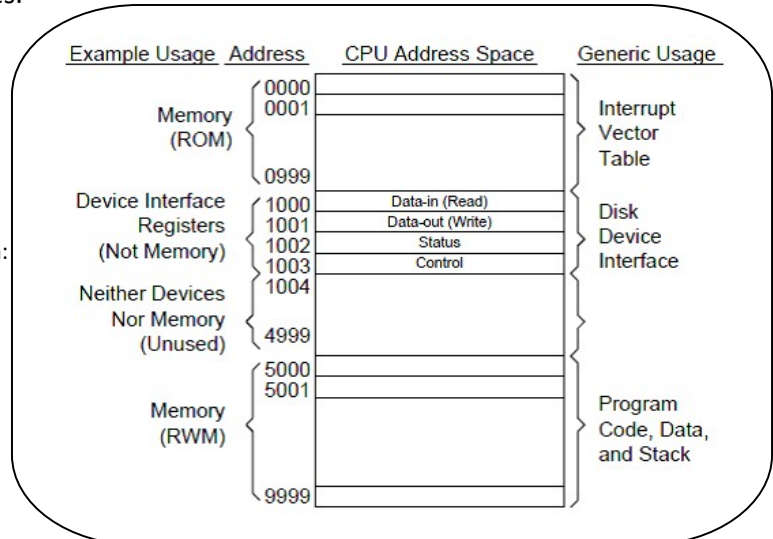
Example Usage Address CPU Address Space Generic Usage

Memory (ROM)
0000
0001
0999
Interrupt Vector Table

Device Interface Registers (Not Memory)
1000 Data-in (Read)
1001 Data-out (Write)
1002 Status
1003 Control
Disk Device Interface

Neither Devices Nor Memory (Unused)
1004
4999

Memory (RWM)
5000
5001
9999
Program Code, Data, and Stack